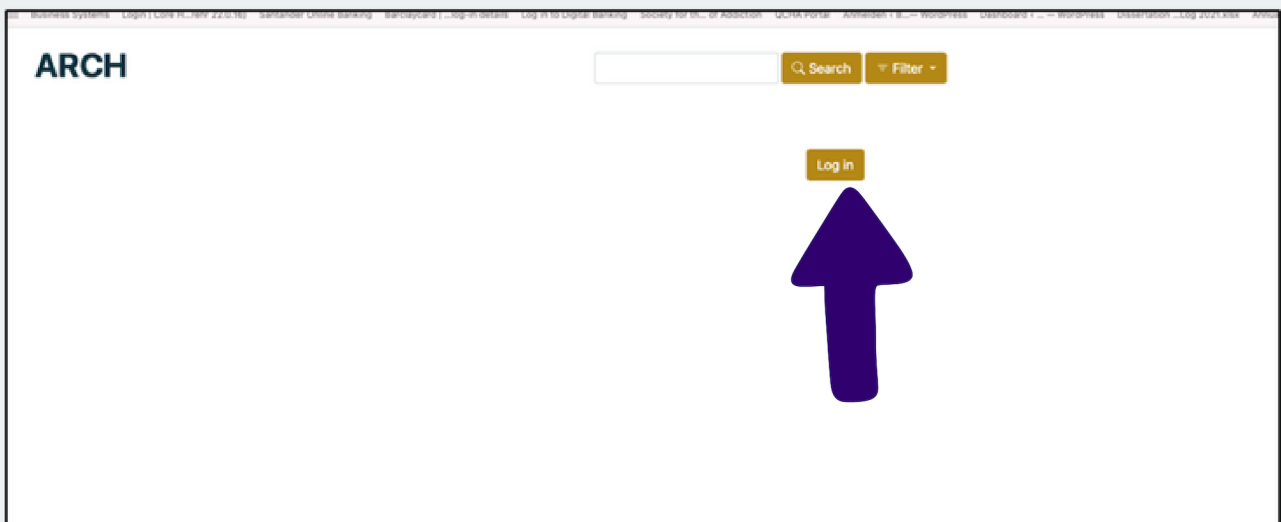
Business Systems   Login | Core H...rehr 22.0.16)   Santander Online Banking   Barclaycard | ...log-in details   Log in to Digital Banking   Society for th... of Addiction   QCHA Portal   Anmelden ‹ B... — WordPress   Dashboard ‹ ... — WordPress   Dissertation ...Log 2021.xlsx   Annu

ARCH

Search   Filter

Log in